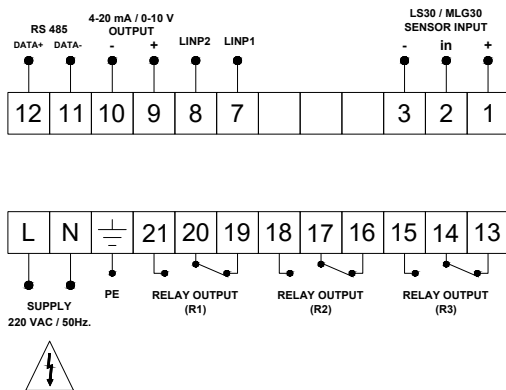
RS 485
DATA+ DATA-

4-20 mA / 0-10 V
OUTPUT
- +

LINP2 LINP1

LS30 / MLG30
SENSOR INPUT
- in +

12 11 10 9 8 7 3 2 1

L N 21 20 19 18 17 16 15 14 13

SUPPLY
220 VAC / 50Hz.

PE

RELAY OUTPUT
(R1)

RELAY OUTPUT
(R2)

RELAY OUTPUT
(R3)